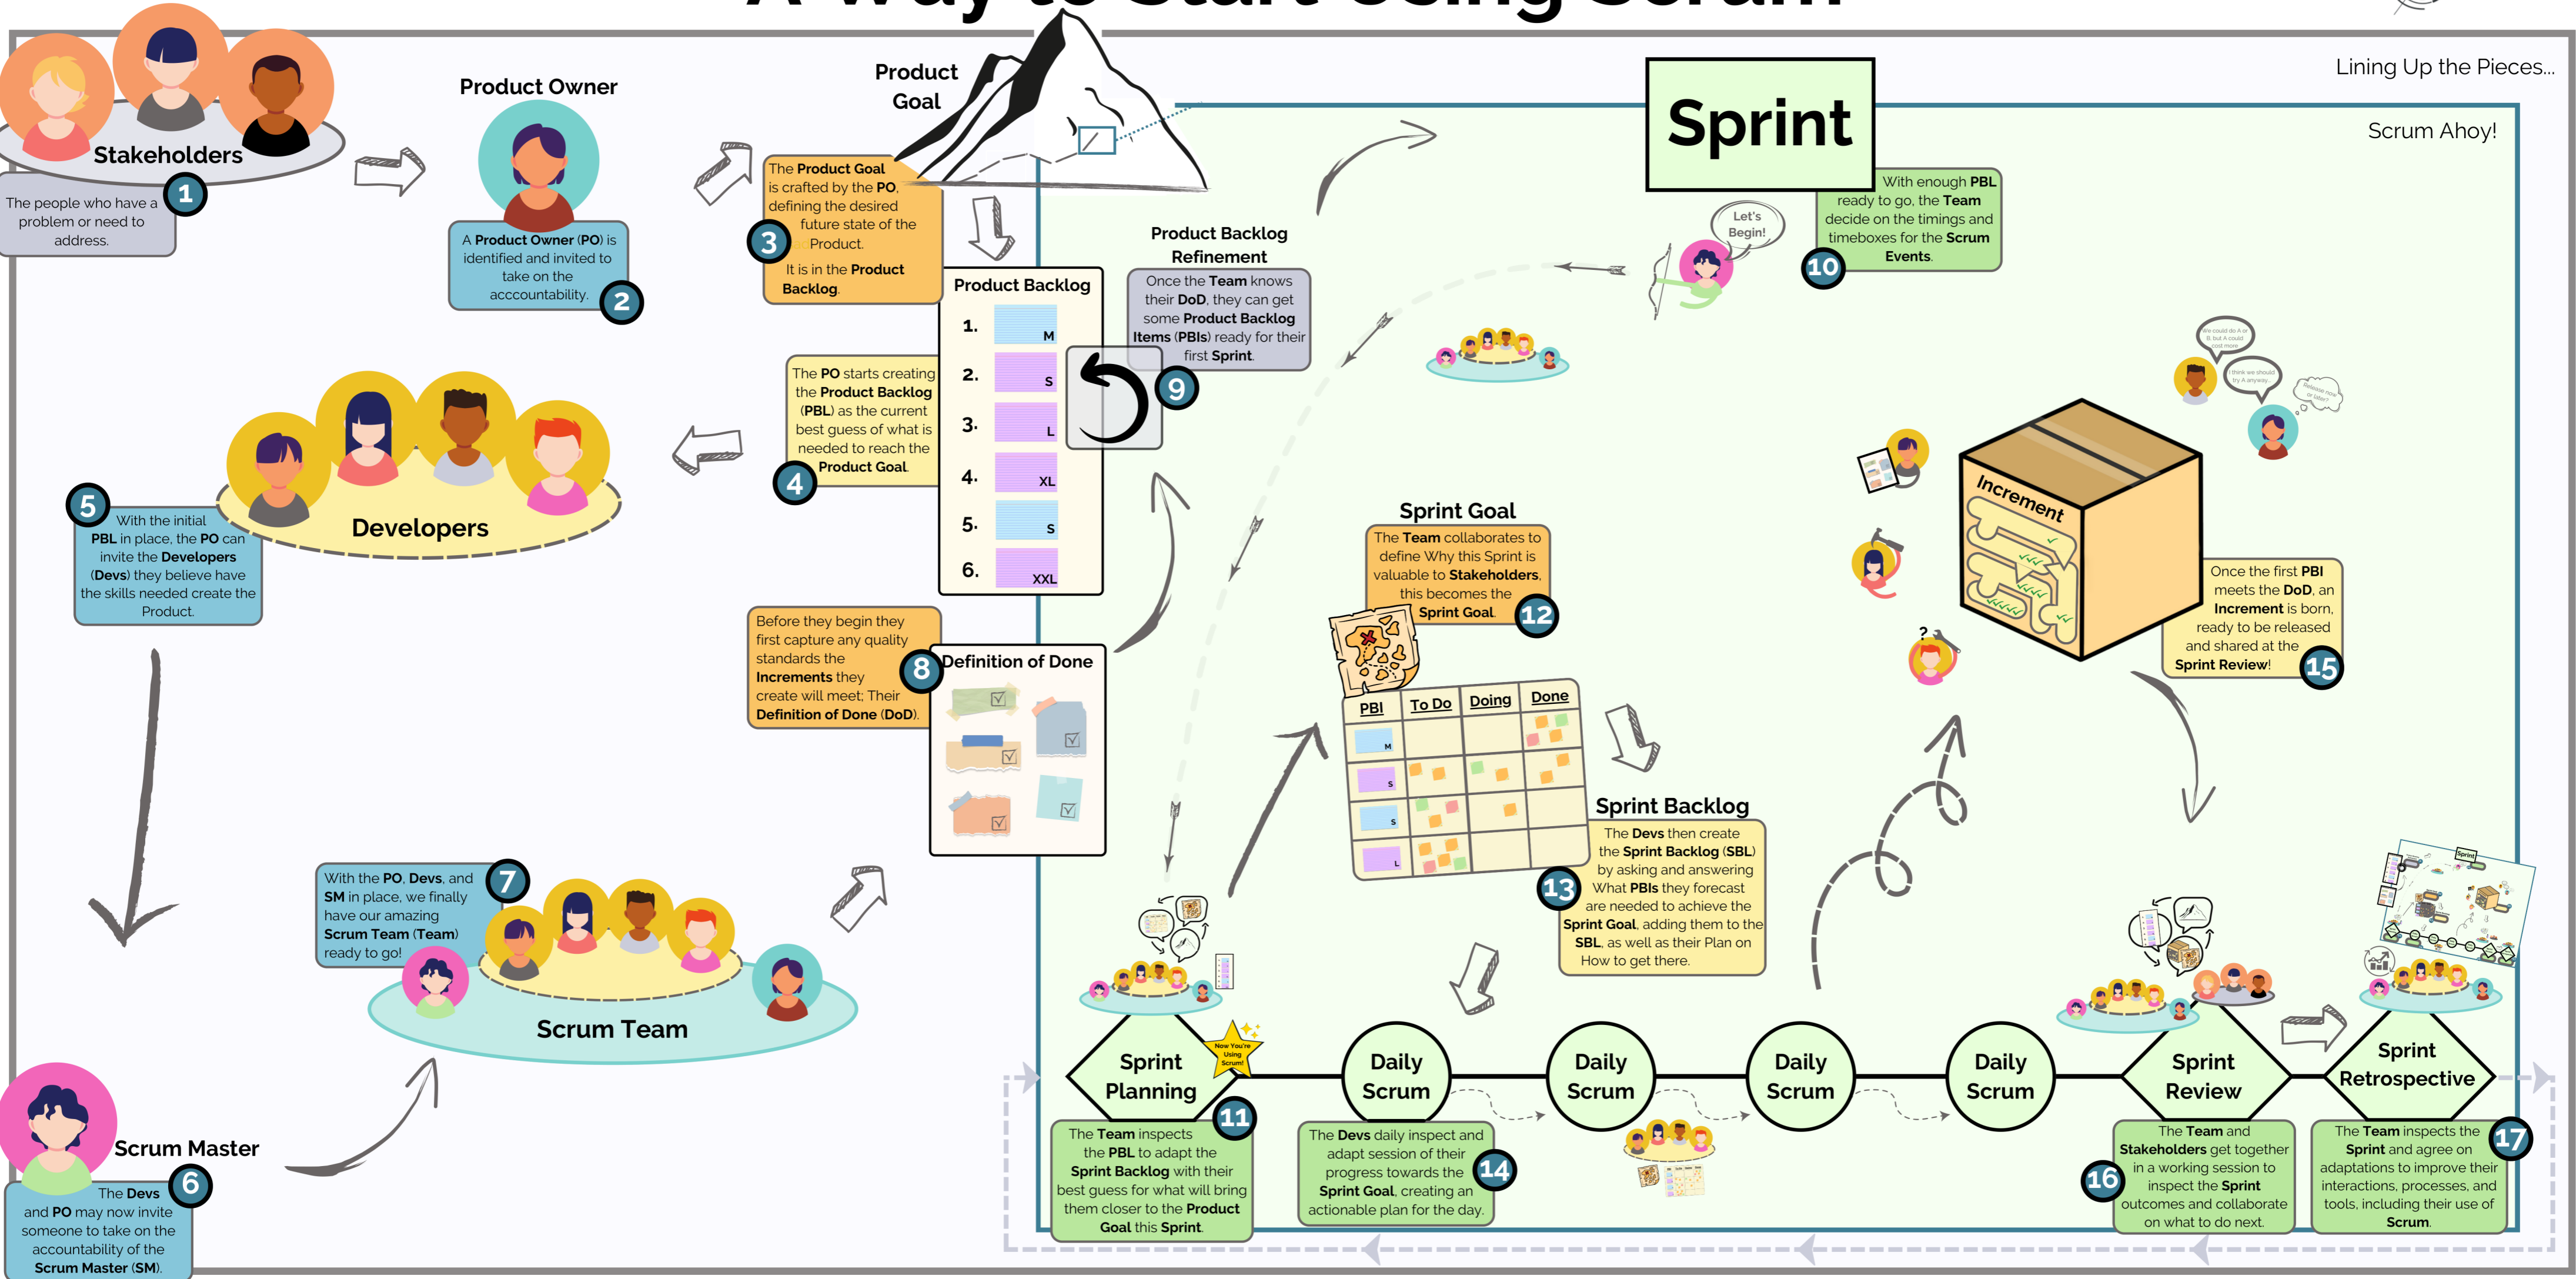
Stakeholders

1 The people who have a problem or need to address.

Product Owner

2 A Product Owner (PO) is identified and invited to take on the acccountability.

Product Goal

3 The Product Goal is crafted by the PO, defining the desired future state of the Product.
It is in the Product Backlog.

Product Backlog

1. M
2. S
3. L
4. XL
5. S
6. XXL

4 The PO starts creating the Product Backlog (PBL) as the current best guess of what is needed to reach the Product Goal.

Developers

5 With the initial PBL in place, the PO can invite the Developers (Devs) they believe have the skills needed create the Product.

8 Before they begin they first capture any quality standards the Increments they create will meet; Their Definition of Done (DoD).

Definition of Done

Product Backlog Refinement

9 Once the Team knows their DoD, they can get some Product Backlog Items (PBIs) ready for their first Sprint.

Lining Up the Pieces...

Sprint

Scrum Ahoy!

Let's Begin!

10 With enough PBL ready to go, the Team decide on the timings and timeboxes for the Scrum Events.

Increment

15 Once the first PBI meets the DoD, an Increment is born, ready to be released and shared at the Sprint Review!

Sprint Goal

12 The Team collaborates to define Why this Sprint is valuable to Stakeholders, this becomes the Sprint Goal.

| PBI | To Do | Doing | Done |
|---|---|---|---|
| M | | | |
| S | | | |
| S | | | |
| L | | | |

Sprint Backlog

13 The Devs then create the Sprint Backlog (SBL) by asking and answering What PBIs they forecast are needed to achieve the Sprint Goal, adding them to the SBL, as well as their Plan on How to get there.

7 With the PO, Devs, and SM in place, we finally have our amazing Scrum Team (Team) ready to go!

Scrum Team

Scrum Master

6 The Devs and PO may now invite someone to take on the accountability of the Scrum Master (SM).

Sprint Planning

Now You're Using Scrum!

Daily Scrum

Daily Scrum

Daily Scrum

Daily Scrum

Sprint Review

Sprint Retrospective

11 The Team inspects the PBL to adapt the Sprint Backlog with their best guess for what will bring them closer to the Product Goal this Sprint.

14 The Devs daily inspect and adapt session of their progress towards the Sprint Goal, creating an actionable plan for the day.

16 The Team and Stakeholders get together in a working session to inspect the Sprint outcomes and collaborate on what to do next.

17 The Team inspects the Sprint and agree on adaptations to improve their interactions, processes, and tools, including their use of Scrum.